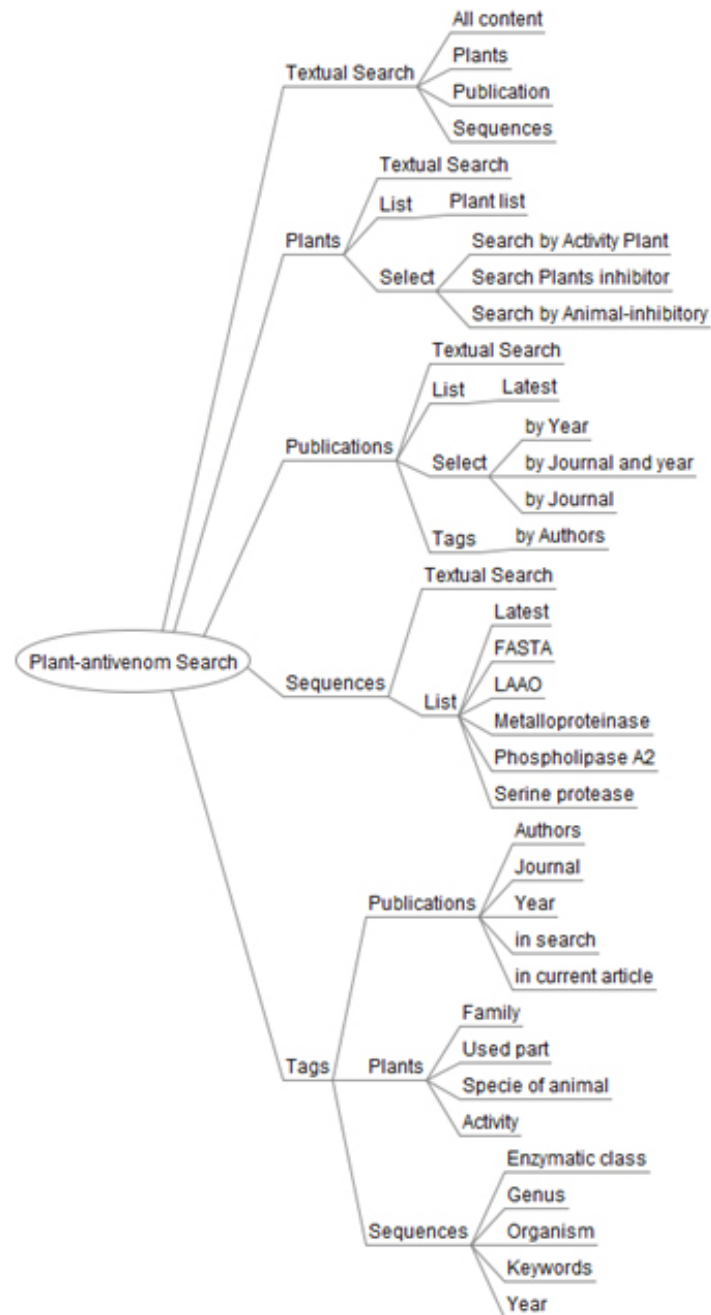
Plant-antivenom Search

Textual Search
All content
Plants
Publication
Sequences

Plants
Textual Search
List
Plant list
Select
Search by Activity Plant
Search Plants inhibitor
Search by Animal-inhibitory

Publications
Textual Search
List
Latest
Select
by Year
by Journal and year
by Journal
Tags
by Authors

Sequences
Textual Search
List
Latest
FASTA
LAAO
Metalloproteinase
Phospholipase A2
Serine protease

Tags
Publications
Authors
Journal
Year
in search
in current article
Plants
Family
Used part
Specie of animal
Activity
Sequences
Enzymatic class
Genus
Organism
Keywords
Year